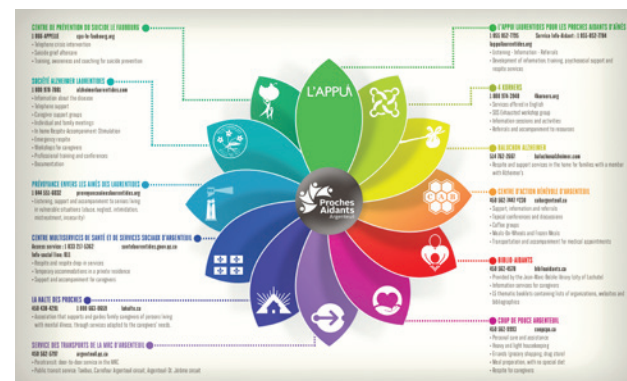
CENTRE DE PRÉVENTION DU SUICIDE LE FAUBOURG
1 866 APPELLE    cps-le-faubourg.org
• Telephone crisis intervention
• Suicide grief aftercare
• Training, awareness and coaching for suicide prevention

SOCIÉTÉ ALZHEIMER LAURENTIDES
1 800 978-7881    alzheimerlaurentides.com
• Information about the disease
• Telephone support
• Caregiver support groups
• Individual and family meetings
• In-home Respite Accompaniment-Stimulation
• Emergency respite
• Workshops for caregivers
• Professional training and conferences
• Documentation

PRÉVOYANCE ENVERS LES AÎNÉS DES LAURENTIDES
1 844 551-6032    prevoyanceenverslesaineslaurentides.org
• Listening, support and accompaniment to seniors living in vulnerable situations (abuse, neglect, intimidation, mistreatment, insecurity)

CENTRE MULTISERVICES DE SANTÉ ET DE SERVICES SOCIAUX D'ARGENTEUIL
Access service: 1 833 217-5362    santelaurentides.gouv.qc.ca
Info-social/Santé: 811
• Respite and respite drop-in services
• Temporary accommodations in a private residence
• Support and accompaniment for caregivers

LA HALTE DES PROCHES
450 424-4296    lahalte.ca
• Association that supports and guides family caregivers of persons living with mental illness, through services adapted to the caregivers' needs.

SERVICE DES TRANSPORTS DE LA MRC D'ARGENTEUIL
450 562-6707    argenteuil.qc.ca
• Paratransit: door-to-door services in the MRC
• Public transit service: Taxibus, Carrefour Argenteuil circuit, Argenteuil-St-Jérôme circuit

L'APPUI LAURENTIDES POUR LES PROCHES AIDANTS D'AÎNÉS
1 855 852-7784    Service Info-Aidant: 1 855 852-7784
lappuilaurentides.org
• Listening - Information - Referrals
• Development of information, training, psychosocial support and respite services

4 KORNERS
1 888 974-3940    4korners.org
• Services offered in English
• SEE (Enhanced workshop group)
• Information sessions and activities
• Referrals and accompaniment to resources

BALUCHON ALZHEIMER
514 762-2667    baluchonalzheimer.com
• Respite and support services in the home for families with a member with Alzheimer's

CENTRE D'ACTION BÉNÉVOLE D'ARGENTEUIL
450 562-7447 #224    cabargenteuil.org
• Support, information and referrals
• Topical conferences and discussions
• Coffee groups
• Meals-On-Wheels and Frozen Meals
• Transportation and accompaniment for medical appointments

BIBLIO-AIDANTS
450 562-4578    biblioaidants.ca
• Provided by the Jean-Marc Belzile library (city of Lachute)
• Information services for caregivers
• 15 thematic booklets containing lists of organizations, websites and bibliographies

COUP DE POUCE ARGENTEUIL
450 562-3903    coopcpa.ca
• Personal care and assistance
• Heavy and light housekeeping
• Errands (grocery shopping, drug store)
• Meal preparation, with no special diet
• Respite for caregivers

L'APPUI

Proches Aidants Argenteuil

CAB